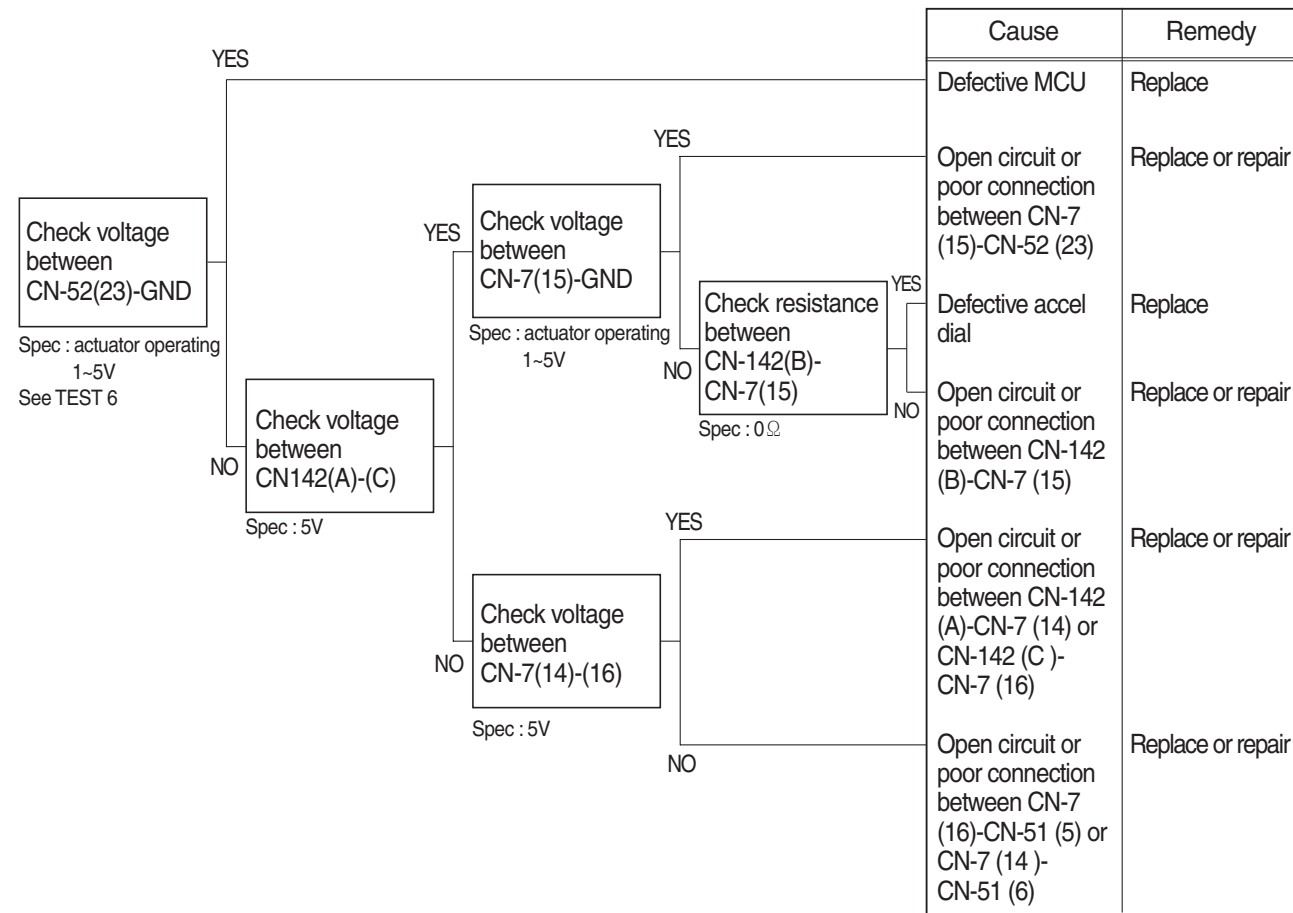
Check voltage between CN-52(23)-GND

Spec : actuator operating 1~5V
See TEST 6

YES

NO

Check voltage between CN142(A)-(C)

Spec : 5V

YES

Check voltage between CN-7(15)-GND

Spec : actuator operating 1~5V

YES

NO

Check resistance between CN-142(B)-CN-7(15)

Spec : 0Ω

YES

NO

NO

Check voltage between CN-7(14)-(16)

Spec : 5V

YES

NO

| Cause | Remedy |
|---|---|
| Defective MCU | Replace |
| Open circuit or poor connection between CN-7 (15)-CN-52 (23) | Replace or repair |
| Defective accel dial | Replace |
| Open circuit or poor connection between CN-142 (B)-CN-7 (15) | Replace or repair |
| Open circuit or poor connection between CN-142 (A)-CN-7 (14) or CN-142 (C )-CN-7 (16) | Replace or repair |
| Open circuit or poor connection between CN-7 (16)-CN-51 (5) or CN-7 (14 )-CN-51 (6) | Replace or repair |